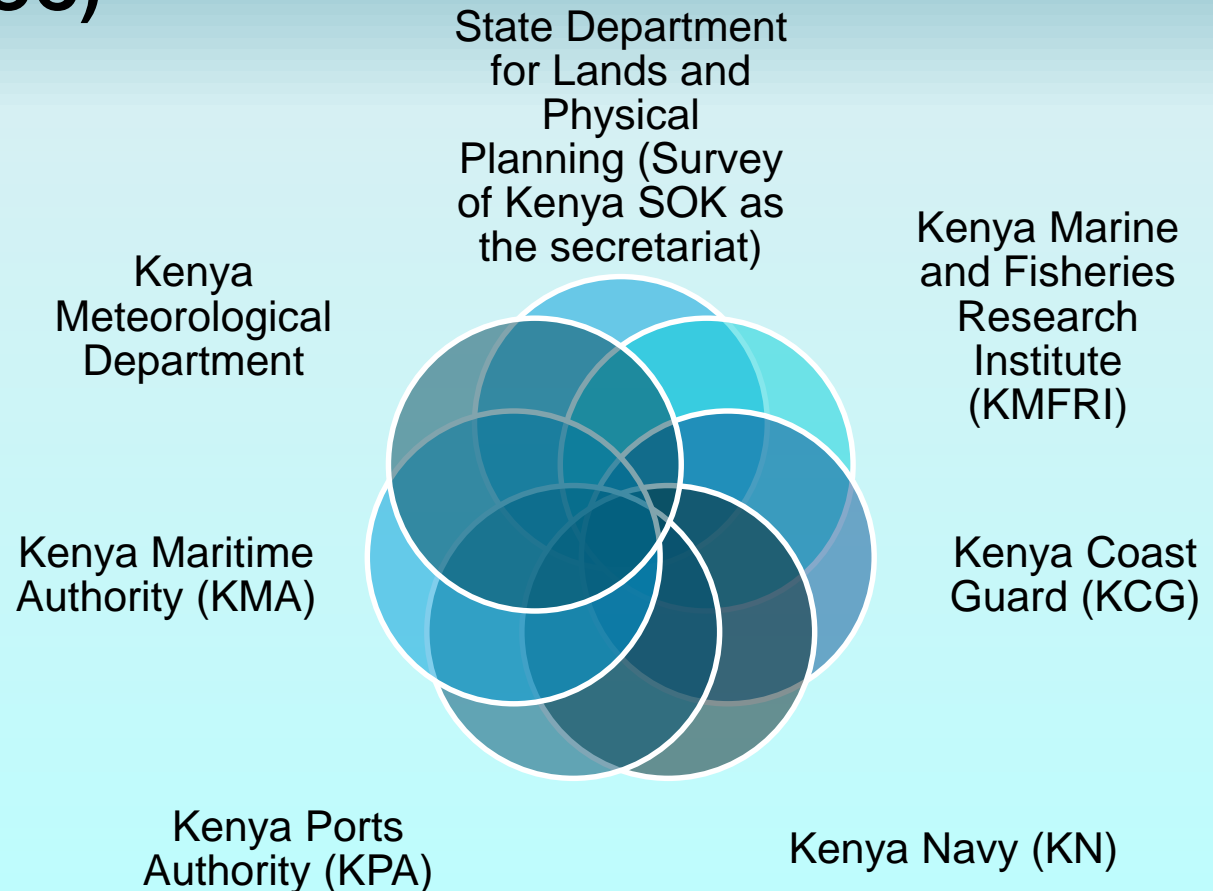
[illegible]

State Department for Lands and Physical Planning (Survey of Kenya SOK as the secretariat)

Kenya Marine and Fisheries Research Institute (KMFRI)

Kenya Coast Guard (KCG)

Kenya Navy (KN)

Kenya Ports Authority (KPA)

Kenya Maritime Authority (KMA)

Kenya Meteorological Department